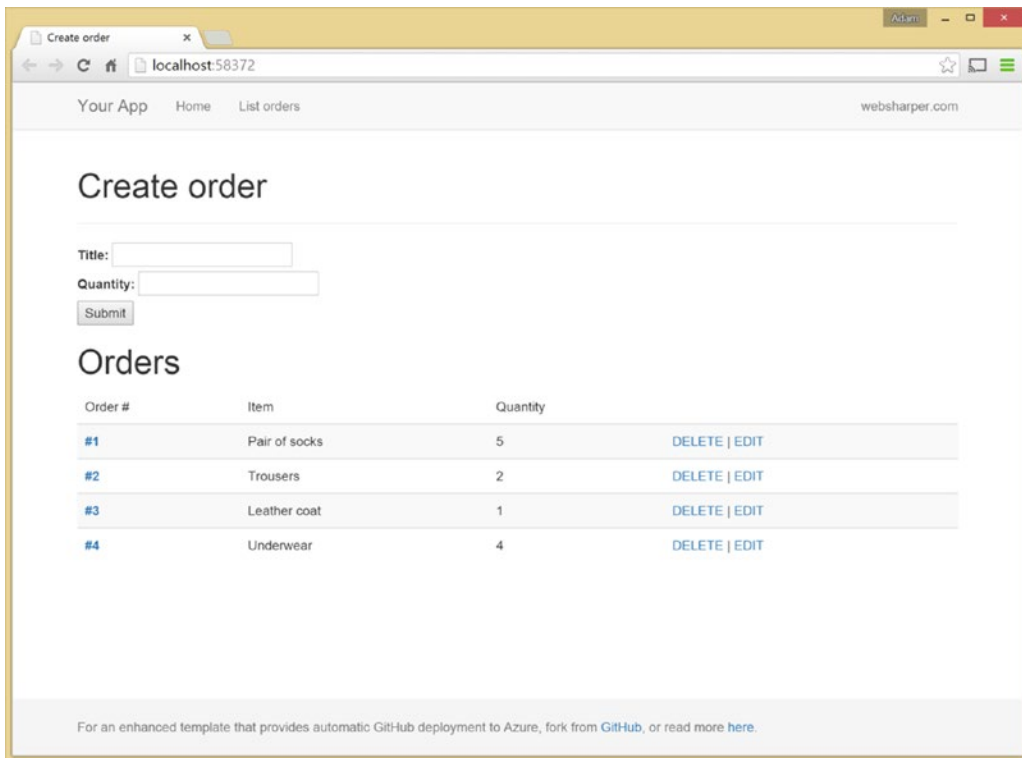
Create order ×

Adam

localhost:58372

Your App Home List orders websharper.com

Create order

Title:

Quantity:

Submit

Orders

| Order # | Item | Quantity | |
|---|---|---|---|
| #1 | Pair of socks | 5 | DELETE \| EDIT |
| #2 | Trousers | 2 | DELETE \| EDIT |
| #3 | Leather coat | 1 | DELETE \| EDIT |
| #4 | Underwear | 4 | DELETE \| EDIT |

For an enhanced template that provides automatic GitHub deployment to Azure, fork from GitHub, or read more here.